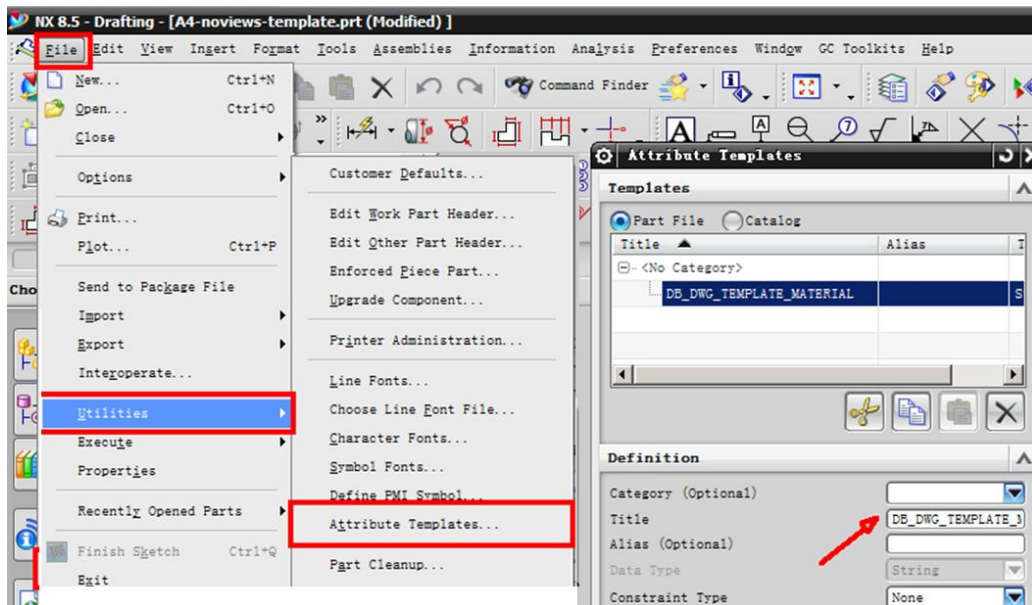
NX 8.5 - Drafting - [A4-noviews-template.prt (Modified) ]

File Edit View Insert Format Tools Assemblies Information Analysis Preferences Window GC Toolkits Help

Command Finder

New... Ctrl+N
Open... Ctrl+O
Close
Options
Print...
Plot... Ctrl+P
Send to Package File
Import
Export
Interoperate...
Utilities
Execute
Properties
Recently Opened Parts
Finish Sketch Ctrl+Q
Exit

Cho

Customer Defaults...
Edit Work Part Header...
Edit Other Part Header...
Enforced Piece Part...
Upgrade Component...
Printer Administration...
Line Fonts...
Choose Line Font File...
Character Fonts...
Symbol Fonts...
Define PMI Symbol...
Attribute Templates...
Part Cleanup...

Attribute Templates
Templates
Part File Catalog
| Title | Alias | T |
|---|---|---|
| <No Category> | | |
| DB_DWG_TEMPLATE_MATERIAL | | S |

Definition
Category (Optional)
Title DB_DWG_TEMPLATE_M
Alias (Optional)
Data Type String
Constraint Type None